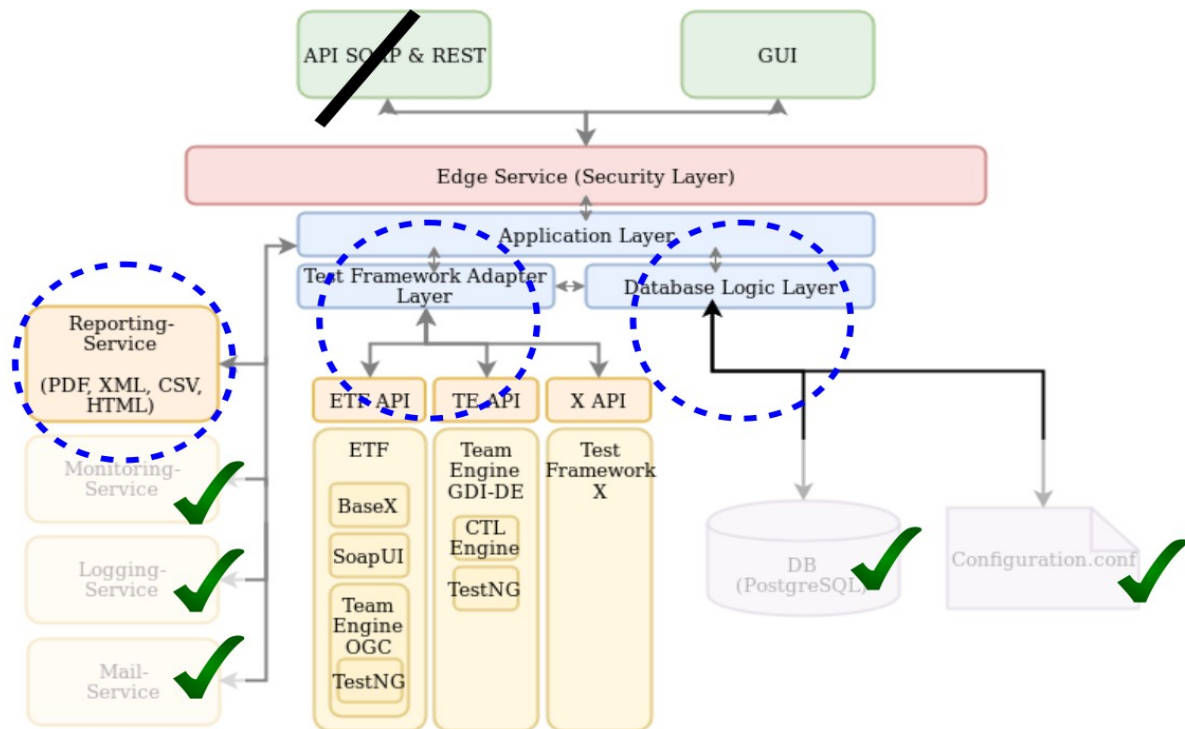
API SOAP & REST

GUI

Edge Service (Security Layer)

Application Layer

Test Framework Adapter Layer

Database Logic Layer

Reporting-Service

(PDF, XML, CSV, HTML)

Monitoring-Service

Logging-Service

Mail-Service

ETF API

TE API

X API

ETF

BaseX

SoapUI

Team Engine OGC

TestNG

Team Engine GDI-DE

CTL Engine

TestNG

Test Framework X

DB (PostgreSQL)

Configuration.conf